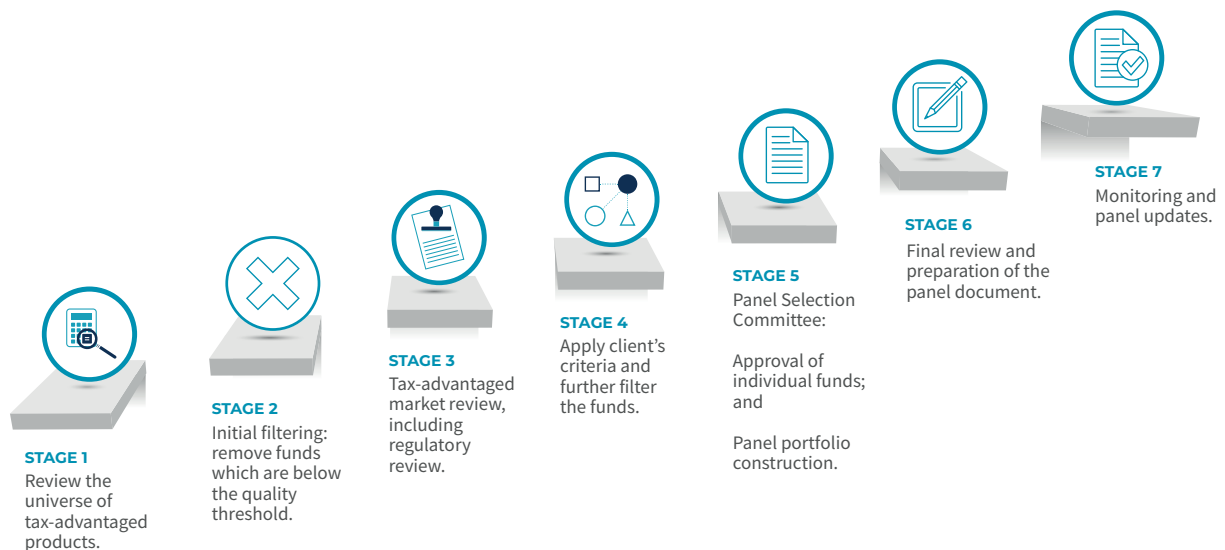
STAGE 1
Review the universe of tax-advantaged products.

STAGE 2
Initial filtering: remove funds which are below the quality threshold.

STAGE 3
Tax-advantaged market review, including regulatory review.

STAGE 4
Apply client's criteria and further filter the funds.

STAGE 5
Panel Selection Committee:

Approval of individual funds; and

Panel portfolio construction.

STAGE 6
Final review and preparation of the panel document.

STAGE 7
Monitoring and panel updates.